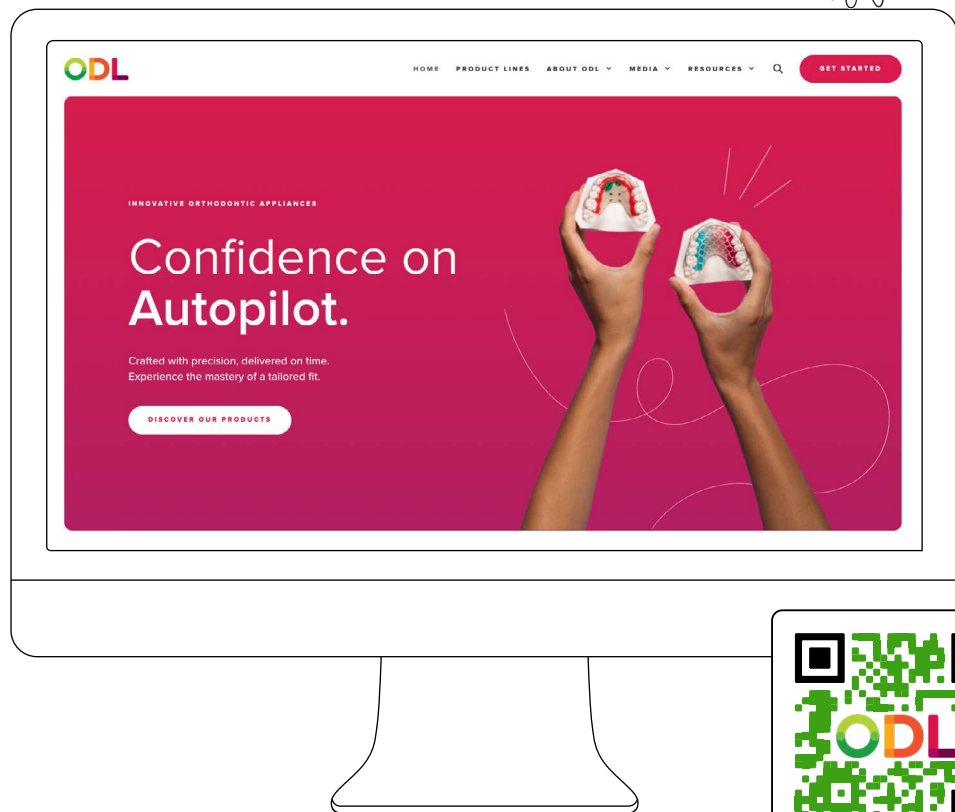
ODL

HOME PRODUCT LINES ABOUT ODL MEDIA RESOURCES GET STARTED

INNOVATIVE ORTHODONTIC APPLIANCES

Confidence on **Autopilot.**

Crafted with precision, delivered on time. Experience the mastery of a tailored fit.

DISCOVER OUR PRODUCTS

ODL